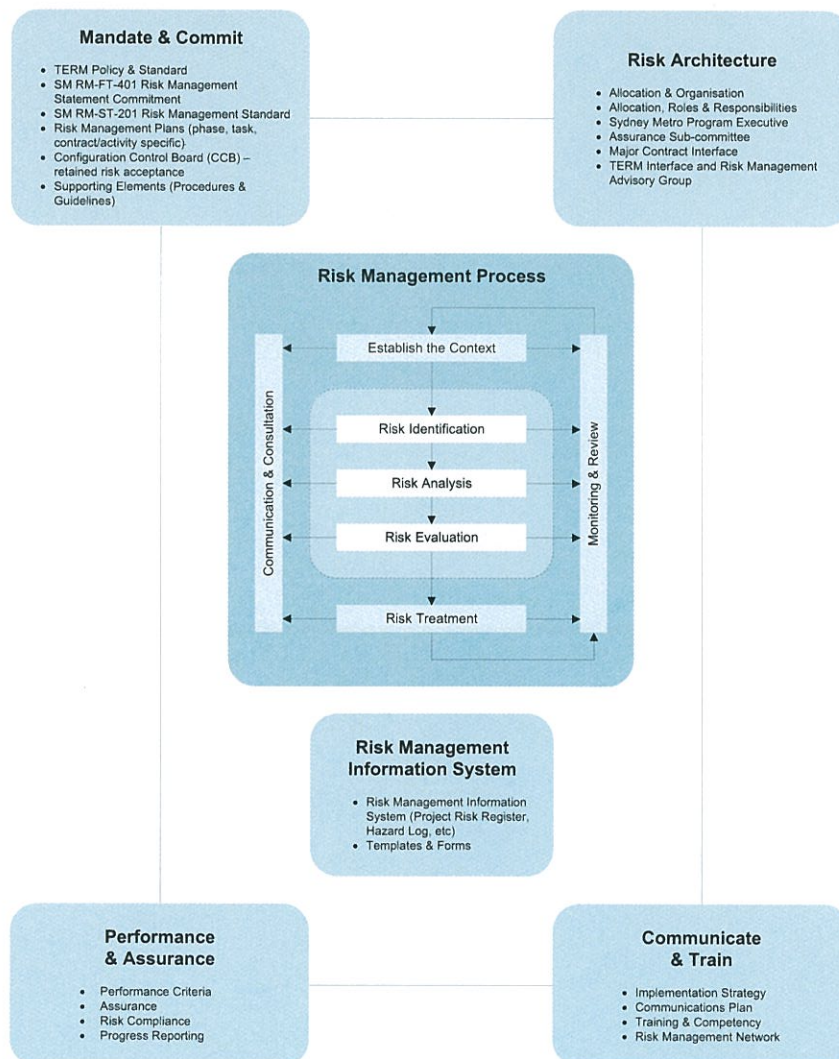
Mandate & Commit

- TERM Policy & Standard
- SM RM-FT-401 Risk Management Statement Commitment
- SM RM-ST-201 Risk Management Standard
- Risk Management Plans (phase, task, contract/activity specific)
- Configuration Control Board (CCB) – retained risk acceptance
- Supporting Elements (Procedures & Guidelines)

Risk Architecture

- Allocation & Organisation
- Allocation, Roles & Responsibilities
- Sydney Metro Program Executive
- Assurance Sub-committee
- Major Contract Interface
- TERM Interface and Risk Management Advisory Group

Risk Management Process

Communication & Consultation

Establish the Context

Risk Identification

Risk Analysis

Risk Evaluation

Risk Treatment

Monitoring & Review

Risk Management Information System

- Risk Management Information System (Project Risk Register, Hazard Log, etc)
- Templates & Forms

Performance & Assurance

- Performance Criteria
- Assurance
- Risk Compliance
- Progress Reporting

Communicate & Train

- Implementation Strategy
- Communications Plan
- Training & Competency
- Risk Management Network